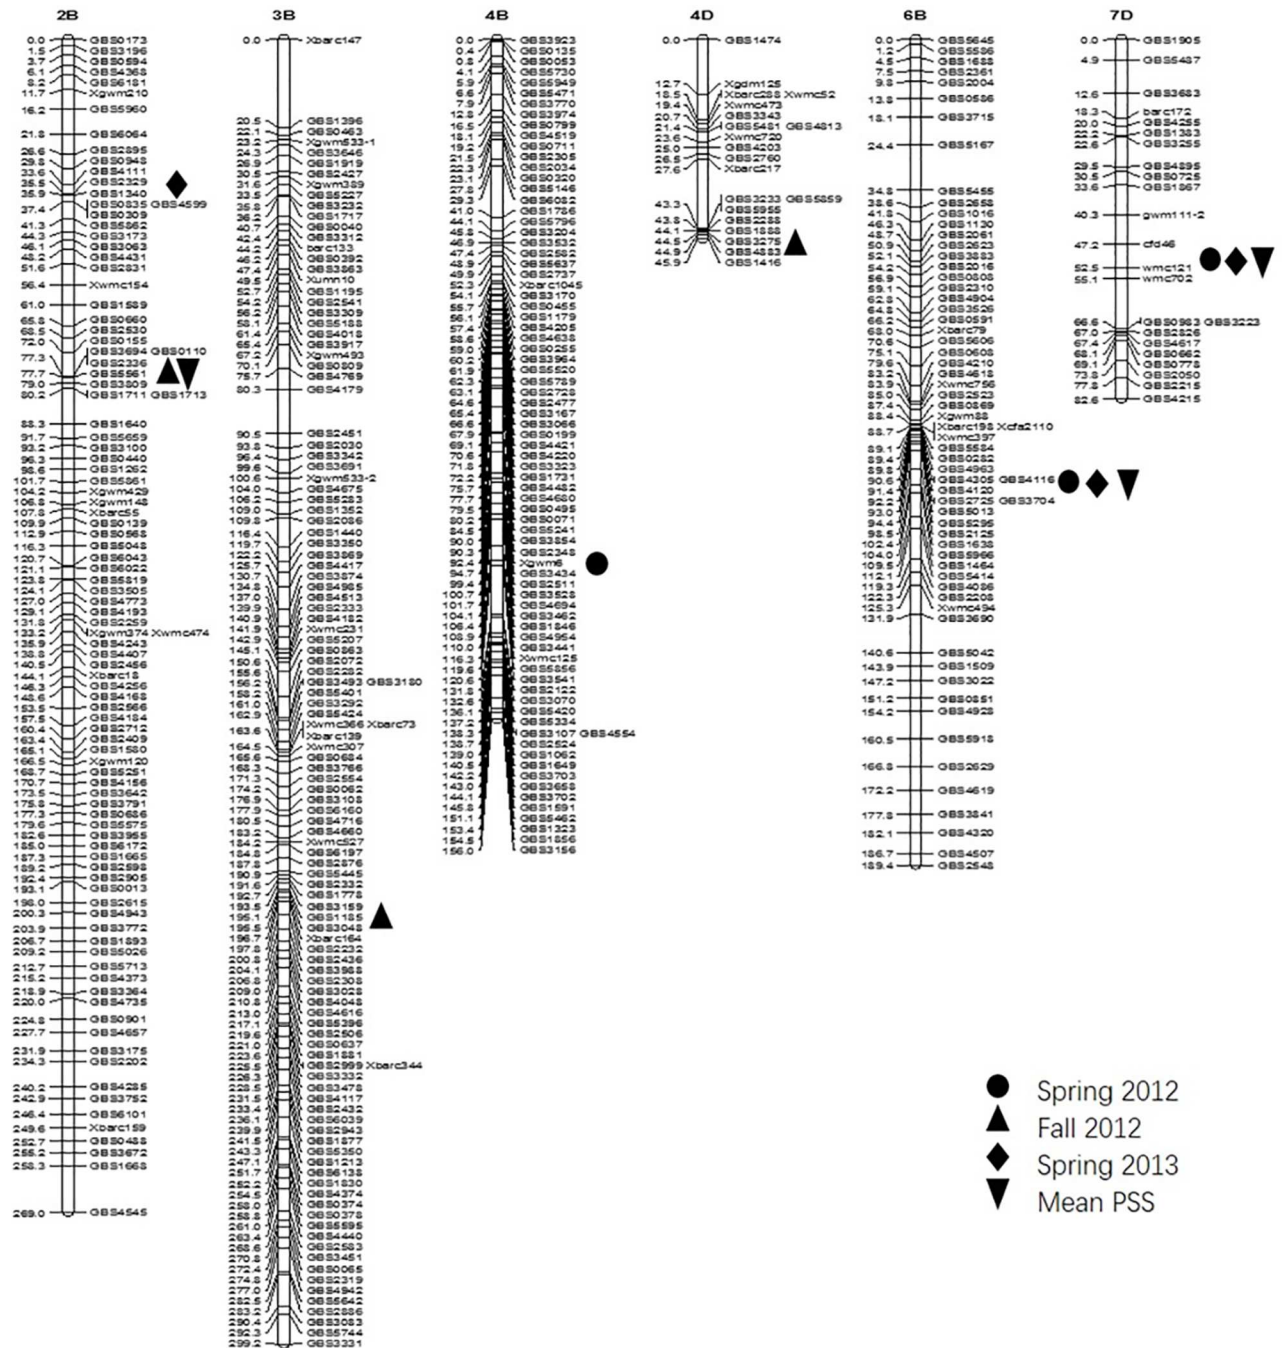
2B

0.0 GBS0173
1.5 GBS3196
3.7 GBS0594
6.1 GBS4368
8.2 GBS6181
11.7 Xgwm210
16.2 GBS5960
21.8 GBS6064
26.6 GBS2895
29.8 GBS0948
33.6 GBS4111
35.5 GBS2329
35.9 GBS1340
37.4 GBS0835 GBS4599
GBS0309
41.3 GBS5862
44.3 GBS3173
46.1 GBS3063
48.2 GBS4431
51.6 GBS2831
56.4 Xwmc154
61.0 GBS1589
65.8 GBS0660
68.5 GBS2530
72.0 GBS0155
77.3 GBS3694 GBS0110
77.7 GBS2336
GBS5561
79.0 GBS3809
80.2 GBS1711 GBS1713
88.3 GBS1640
91.7 GBS5659
93.2 GBS0100
96.3 GBS0440
98.6 GBS1262
101.7 GBS5861
104.2 Xgwm429
105.8 Xgwm148
107.8 Xbarc55
109.9 GBS0139
112.9 GBS0568
116.3 GBS5048
120.7 GBS6043
121.1 GBS6022
123.8 GBS5819
124.1 GBS3505
127.0 GBS4773
129.1 GBS4193
131.8 GBS2259
133.2 Xgwm374 Xwmc474
135.9 GBS4243
138.8 GBS4407
140.5 GBS2456
144.1 Xbarc18
146.3 GBS4256
148.6 GBS4168
153.5 GBS2566
157.5 GBS4184
160.4 GBS2712
163.4 GBS2409
165.1 GBS1580
166.5 Xgwm120
168.7 GBS6251
170.7 GBS4156
173.5 GBS3642
175.8 GBS3791
177.3 GBS0686
179.6 GBS5575
182.6 GBS3955
185.0 GBS6172
187.3 GBS1665
189.2 GBS2598
192.4 GBS2905
193.1 GBS0013
196.0 GBS2615
200.3 GBS4943
203.9 GBS3772
206.7 GBS1893
209.2 GBS5026
212.7 GBS5713
215.2 GBS4373
218.9 GBS3364
220.0 GBS4735
224.8 GBS0901
227.7 GBS4657
231.9 GBS3175
234.3 GBS2202
240.2 GBS4285
242.9 GBS3752
246.4 GBS6101
249.6 Xbarc159
252.7 GBS0488
255.2 GBS3672
258.3 GBS1668
269.0 GBS4545

3B

0.0 Xbarc147
20.5 GBS1396
22.1 GBS0463
23.2 Xgwm533-1
24.3 GBS3646
26.9 GBS1919
30.5 GBS2427
31.6 Xgwm389
33.5 GBS5227
35.8 GBS3292
36.2 GBS1717
40.7 GBS0040
42.4 GBS3312
44.2 barc133
46.2 GBS0392
47.4 GBS3863
49.5 Xumn10
50.7 GBS1195
54.2 GBS2541
56.2 GBS3309
58.1 GBS5188
61.6 GBS4018
65.4 GBS3917
67.2 Xgwm493
70.1 GBS0809
74.2 GBS4769
80.3 GBS4179
90.5 GBS2451
93.8 GBS2030
96.4 GBS3342
99.6 GBS3691
100.6 Xgwm533-2
104.0 GBS4675
106.2 GBS5283
109.0 GBS1352
109.8 GBS2086
116.4 GBS1440
119.7 GBS3350
122.2 GBS3869
125.7 GBS4417
130.7 GBS3874
135.4 GBS4965
137.0 GBS4513
139.9 GBS2333
140.9 GBS4182
141.9 Xwmc231
142.9 GBS5207
145.1 GBS0863
150.6 GBS2072
155.6 GBS2232
156.2 GBS3493 GBS3180
158.2 GBS6401
161.0 GBS3292
162.9 GBS6424
163.6 Xwmc366 Xbarc73
Xbarc139
164.5 Xwmc307
165.6 GBS0684
168.3 GBS3766
171.3 GBS2554
174.2 GBS0062
176.9 GBS3108
177.9 GBS6160
180.5 GBS4716
183.2 GBS4660
184.2 Xwmc527
184.8 GBS6197
187.8 GBS2876
190.9 GBS5445
191.6 GBS2332
192.7 GBS1778
193.5 GBS3159
195.1 GBS1185
196.5 GBS3048
196.7 Xbarc164
197.8 GBS2232
200.8 GBS2436
204.1 GBS3968
206.0 GBS2308
209.0 GBS3028
210.8 GBS4048
213.0 GBS4616
217.1 GBS5396
219.6 GBS2506
221.0 GBS0637
223.6 GBS1881
225.5 GBS2999 Xbarc344
228.5 GBS3332
229.6 GBS3478
231.5 GBS4117
233.4 GBS2432
236.1 GBS6039
239.9 GBS2943
241.5 GBS1877
243.3 GBS5350
247.1 GBS1213
251.7 GBS6138
252.2 GBS1830
254.5 GBS4374
258.0 GBS0374
258.8 GBS0378
261.0 GBS5595
263.4 GBS4440
268.6 GBS2583
270.8 GBS3451
272.4 GBS0065
274.8 GBS2319
276.3 GBS4942
277.0 GBS5642
282.5 GBS2886
290.4 GBS3083
292.3 GBS5744
299.2 GBS3331

4B

0.0 GBS3923
0.4 GBS0135
0.8 GBS0053
4.1 GBS5730
5.9 GBS5949
6.6 GBS5471
7.9 GBS3770
12.8 GBS3974
16.5 GBS0799
18.1 GBS4519
19.2 GBS0711
21.5 GBS2305
22.5 GBS2034
23.1 GBS0320
27.8 GBS5146
29.1 GBS6082
41.0 GBS1786
44.1 GBS5796
45.8 GBS3204
46.9 GBS3532
47.4 GBS2882
48.5 GBS5637
49.9 GBS2737
52.3 Xbarc1045
54.1 GBS3170
55.7 GBS0455
56.1 GBS1179
57.4 GBS4205
58.6 GBS4635
59.2 GBS0255
60.2 GBS3964
61.9 GBS5520
62.3 GBS5789
63.1 GBS2728
64.6 GBS2477
65.4 GBS3167
66.6 GBS3066
67.9 GBS0199
69.1 GBS4421
70.6 GBS4220
71.8 GBS3323
72.2 GBS1731
75.7 GBS4482
77.7 GBS4680
79.5 GBS0495
80.2 GBS0071
84.5 GBS5241
90.0 GBS0207
90.3 GBS2348
92.4 Xgwm6
94.7 GBS3434
99.4 GBS2511
100.7 GBS3528
101.7 GBS4694
104.1 GBS3462
106.4 GBS1846
108.9 GBS4954
110.0 GBS3441
116.3 Xwmc125
119.6 GBS5856
120.6 GBS3541
131.8 GBS2122
132.6 GBS3070
136.1 GBS5420
137.2 GBS5334
138.3 GBS3107 GBS4554
138.7 GBS2524
139.0 GBS1062
140.5 GBS1649
142.2 GBS3703
143.0 GBS3658
144.1 GBS3702
145.8 GBS1591
151.1 GBS5462
153.4 GBS1323
154.5 GBS1856
156.0 GBS3156

4D

0.0 GBS1474
12.7 Xgdm125
18.5 Xbarc288 Xwmc52
19.4 Xwmc473
20.7 GBS3343
21.4 GBS5481 GBS4813
23.6 Xwmc720
25.0 GBS4203
26.5 GBS2760
27.6 Xbarc217
43.3 GBS3233 GBS5859
GBS5955
43.8 GBS2288
44.1 GBS1888
44.5 GBS3275
44.9 GBS4833
45.9 GBS1416

6B

0.0 GBS5645
1.2 GBS5586
4.5 GBS1688
7.5 GBS2361
9.8 GBS2004
13.8 GBS0586
18.1 GBS3715
24.4 GBS5167
34.8 GBS5455
38.6 GBS2658
41.8 GBS1016
46.3 GBS1130
48.7 GBS2061
50.9 GBS2623
52.1 GBS3883
54.2 GBS2016
56.9 GBS0808
59.1 GBS2310
62.8 GBS4904
64.8 GBS3526
66.2 GBS0591
68.0 Xbarc79
73.6 GBS5606
75.1 GBS0608
79.6 GBS4210
82.2 GBS4618
83.9 Xwmc756
85.0 GBS2523
87.4 GBS0869
88.4 Xgwm88
88.7 Xbarc198 Xcfa2110
Xwmc397
89.1 GBS5554
89.4 GBS0282
89.8 GBS4963
90.6 GBS4305 GBS4116
91.4 GBS4120
92.2 GBS2725 GBS3704
93.0 GBS5013
94.4 GBS5296
98.5 GBS2125
102.4 GBS1638
104.0 GBS5966
109.5 GBS1464
112.1 GBS5414
119.3 GBS4086
122.3 GBS2208
125.3 Xwmc494
131.9 GBS3690
140.6 GBS5042
143.9 GBS1509
147.2 GBS3022
151.2 GBS0851
154.2 GBS4928
160.5 GBS5918
166.8 GBS2629
172.2 GBS4619
177.8 GBS3841
182.1 GBS4320
186.7 GBS4507
189.4 GBS2548

7D

0.0 GBS1905
4.9 GBS5487
12.6 GBS3683
18.3 barc172
20.0 GBS4255
22.2 GBS1383
22.6 GBS3255
29.5 GBS4895
30.5 GBS0725
33.6 GBS1867
40.3 gwm111-2
47.2 cfd46
52.5 wmc121
55.1 wmc702
66.6 GBS0983 GBS3223
67.0 GBS2826
67.4 GBS4617
68.1 GBS0862
69.1 GBS0778
73.8 GBS2050
77.8 GBS2215
82.6 GBS4215

Spring 2012
Fall 2012
Spring 2013
Mean PSS